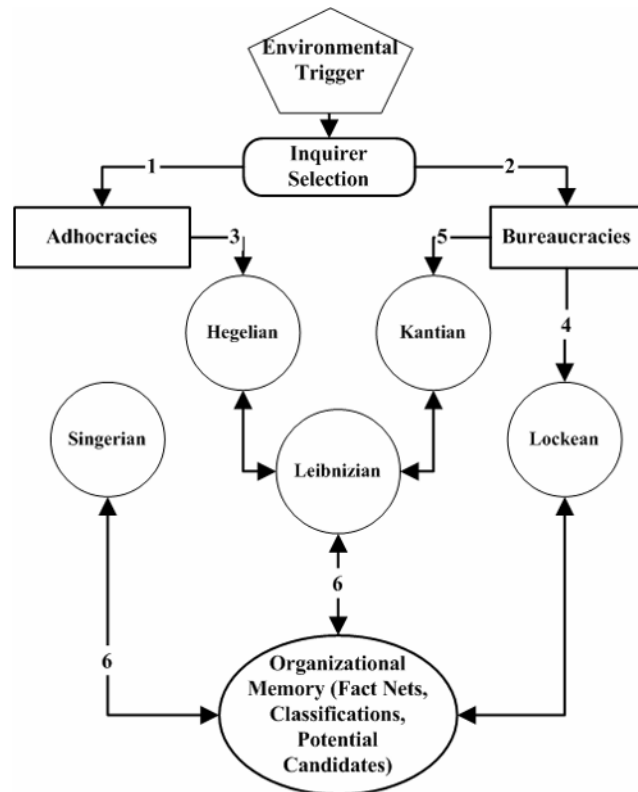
Environmental Trigger

Inquirer Selection

1

2

Adhocracies

3

5

Bureaucracies

Hegelian

Kantian

4

Singerian

Leibnizian

Lockean

6

6

Organizational Memory (Fact Nets, Classifications, Potential Candidates)